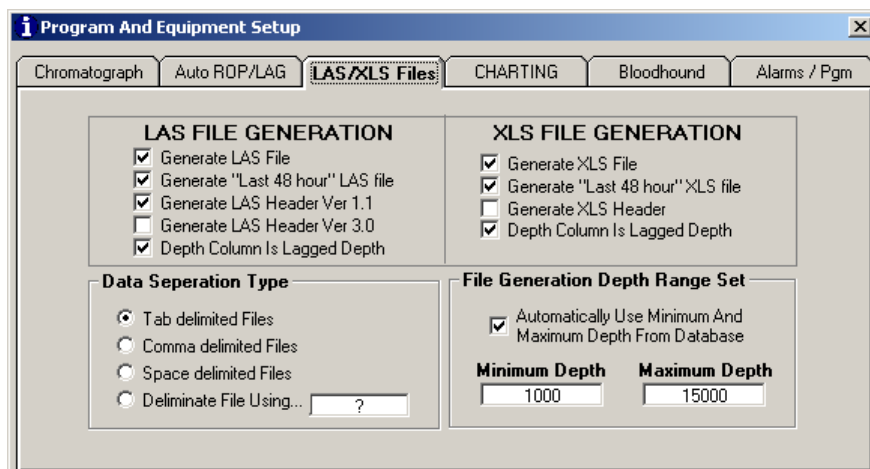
Program And Equipment Setup

Chromatograph | Auto ROP/LAG | LAS/XLS Files | CHARTING | Bloodhound | Alarms / Pgm

LAS FILE GENERATION
Generate LAS File
Generate "Last 48 hour" LAS file
Generate LAS Header Ver 1.1
Generate LAS Header Ver 3.0
Depth Column Is Lagged Depth

XLS FILE GENERATION
Generate XLS File
Generate "Last 48 hour" XLS file
Generate XLS Header
Depth Column Is Lagged Depth

Data Seperation Type
Tab delimited Files
Comma delimited Files
Space delimited Files
Deliminate File Using... ?

File Generation Depth Range Set
Automatically Use Minimum And Maximum Depth From Database
Minimum Depth
1000
Maximum Depth
15000